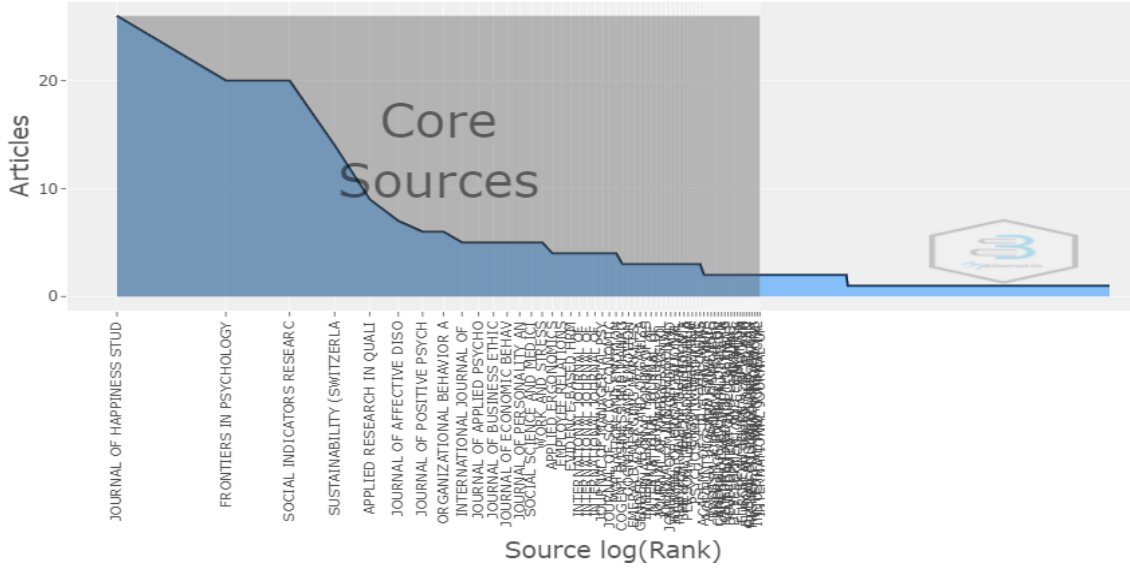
Articles

20

10

0

Core Sources

JOURNAL OF HAPPINESS STUD
FRONTIERS IN PSYCHOLOGY
SOCIAL INDICATORS RESEARC
SUSTAINABILITY (SWITZERLA
APPLIED RESEARCH IN QUALI
JOURNAL OF AFFECTIVE DISO
JOURNAL OF POSITIVE PSYCH
ORGANIZATIONAL BEHAVIOR A
INTERNATIONAL JOURNAL OF
JOURNAL OF APPLIED PSYCHO
JOURNAL OF BUSINESS ETHIC
JOURNAL OF ECONOMIC BEHAV
JOURNAL OF PERSONALITY AN
SOCIAL SCIENCE AND MEDICI
WORK AND STRESS
APPLIED ERGONOMICS
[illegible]

Source log(Rank)